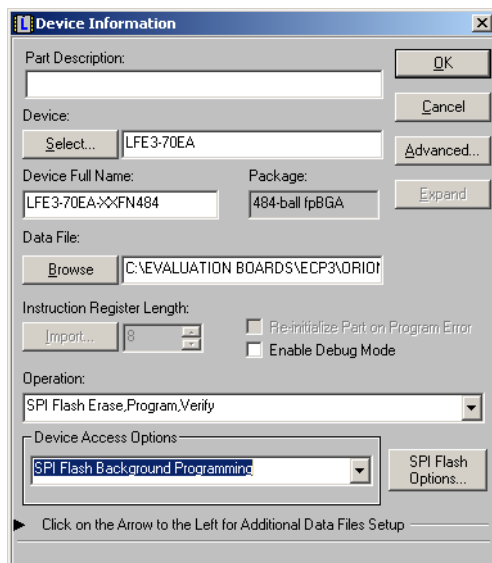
Device Information

Part Description:

OK

Cancel

Device:

Select...

LFE3-70EA

Advanced...

Device Full Name:

LFE3-70EA-XXFN484

Package:

484-ball fpBGA

Expand

Data File:

Browse

C:\EVALUATION BOARDS\ECP3\ORIO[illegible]

Instruction Register Length:

Import...

8

Re-initialize Part on Program Error

Enable Debug Mode

Operation:

SPI Flash Erase,Program,Verify

Device Access Options

SPI Flash Background Programming

SPI Flash Options...

Click on the Arrow to the Left for Additional Data Files Setup